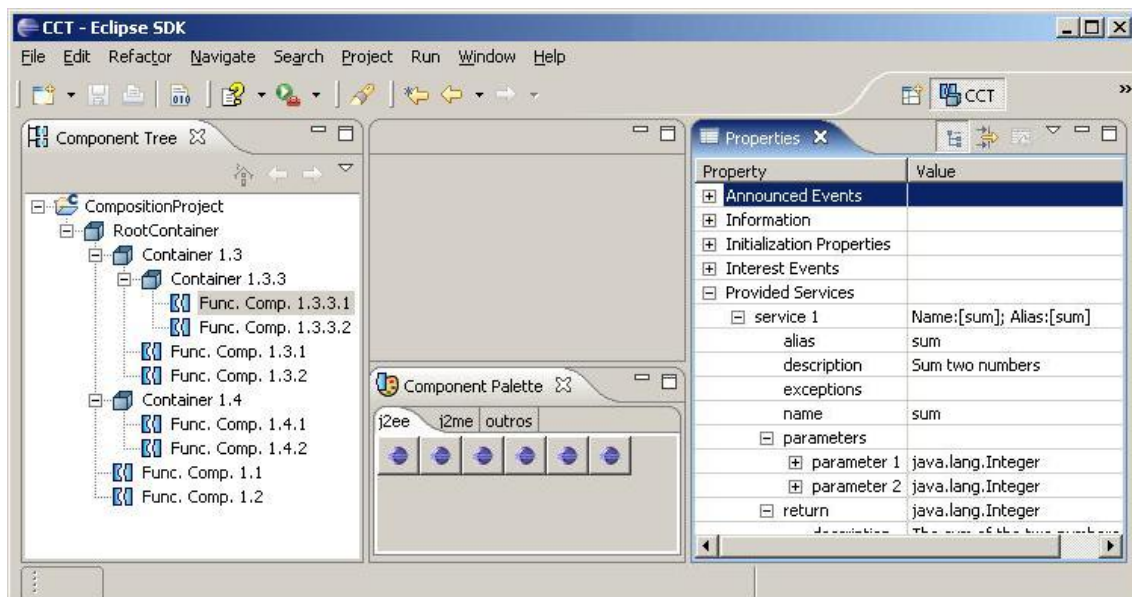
CCT - Eclipse SDK

File Edit Refactor Navigate Search Project Run Window Help

CCT

Component Tree

CompositionProject
RootContainer
Container 1.3
Container 1.3.3
Func. Comp. 1.3.3.1
Func. Comp. 1.3.3.2
Func. Comp. 1.3.1
Func. Comp. 1.3.2
Container 1.4
Func. Comp. 1.4.1
Func. Comp. 1.4.2
Func. Comp. 1.1
Func. Comp. 1.2

Component Palette

j2ee j2me outros

Properties

| Property | Value |
|---|---|
| Announced Events | |
| Information | |
| Initialization Properties | |
| Interest Events | |
| Provided Services | |
| service 1 | Name:[sum]; Alias:[sum] |
| alias | sum |
| description | Sum two numbers |
| exceptions | |
| name | sum |
| parameters | |
| parameter 1 | java.lang.Integer |
| parameter 2 | java.lang.Integer |
| return | java.lang.Integer |
| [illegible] | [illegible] |